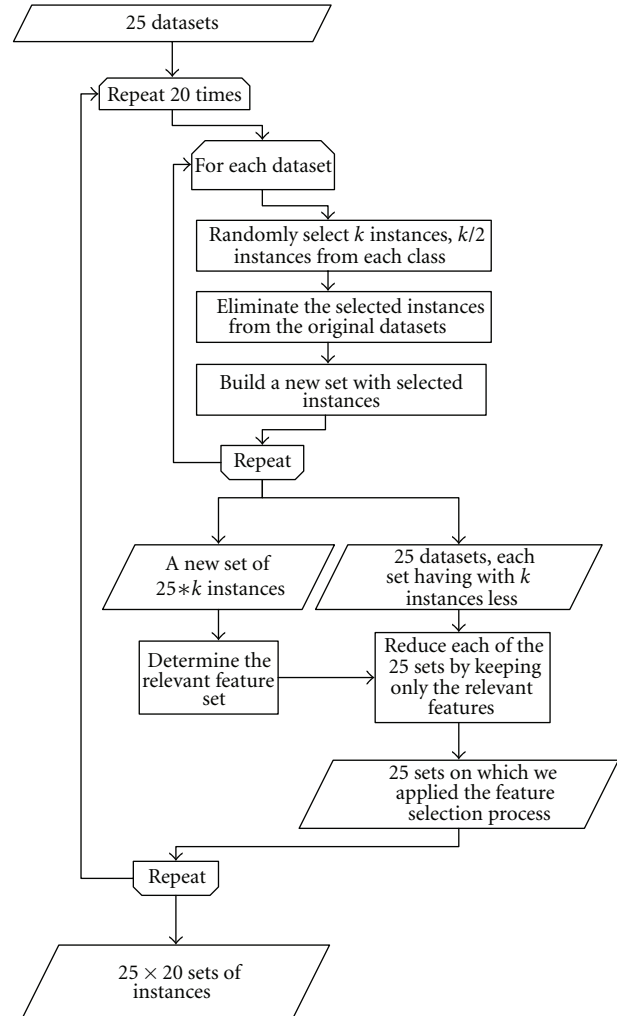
25 datasets

Repeat 20 times

For each dataset

Randomly select $k$ instances, $k/2$ instances from each class

Eliminate the selected instances from the original datasets

Build a new set with selected instances

Repeat

A new set of $25*k$ instances

25 datasets, each set having with $k$ instances less

Determine the relevant feature set

Reduce each of the 25 sets by keeping only the relevant features

25 sets on which we applied the feature selection process

Repeat

$25 \times 20$ sets of instances